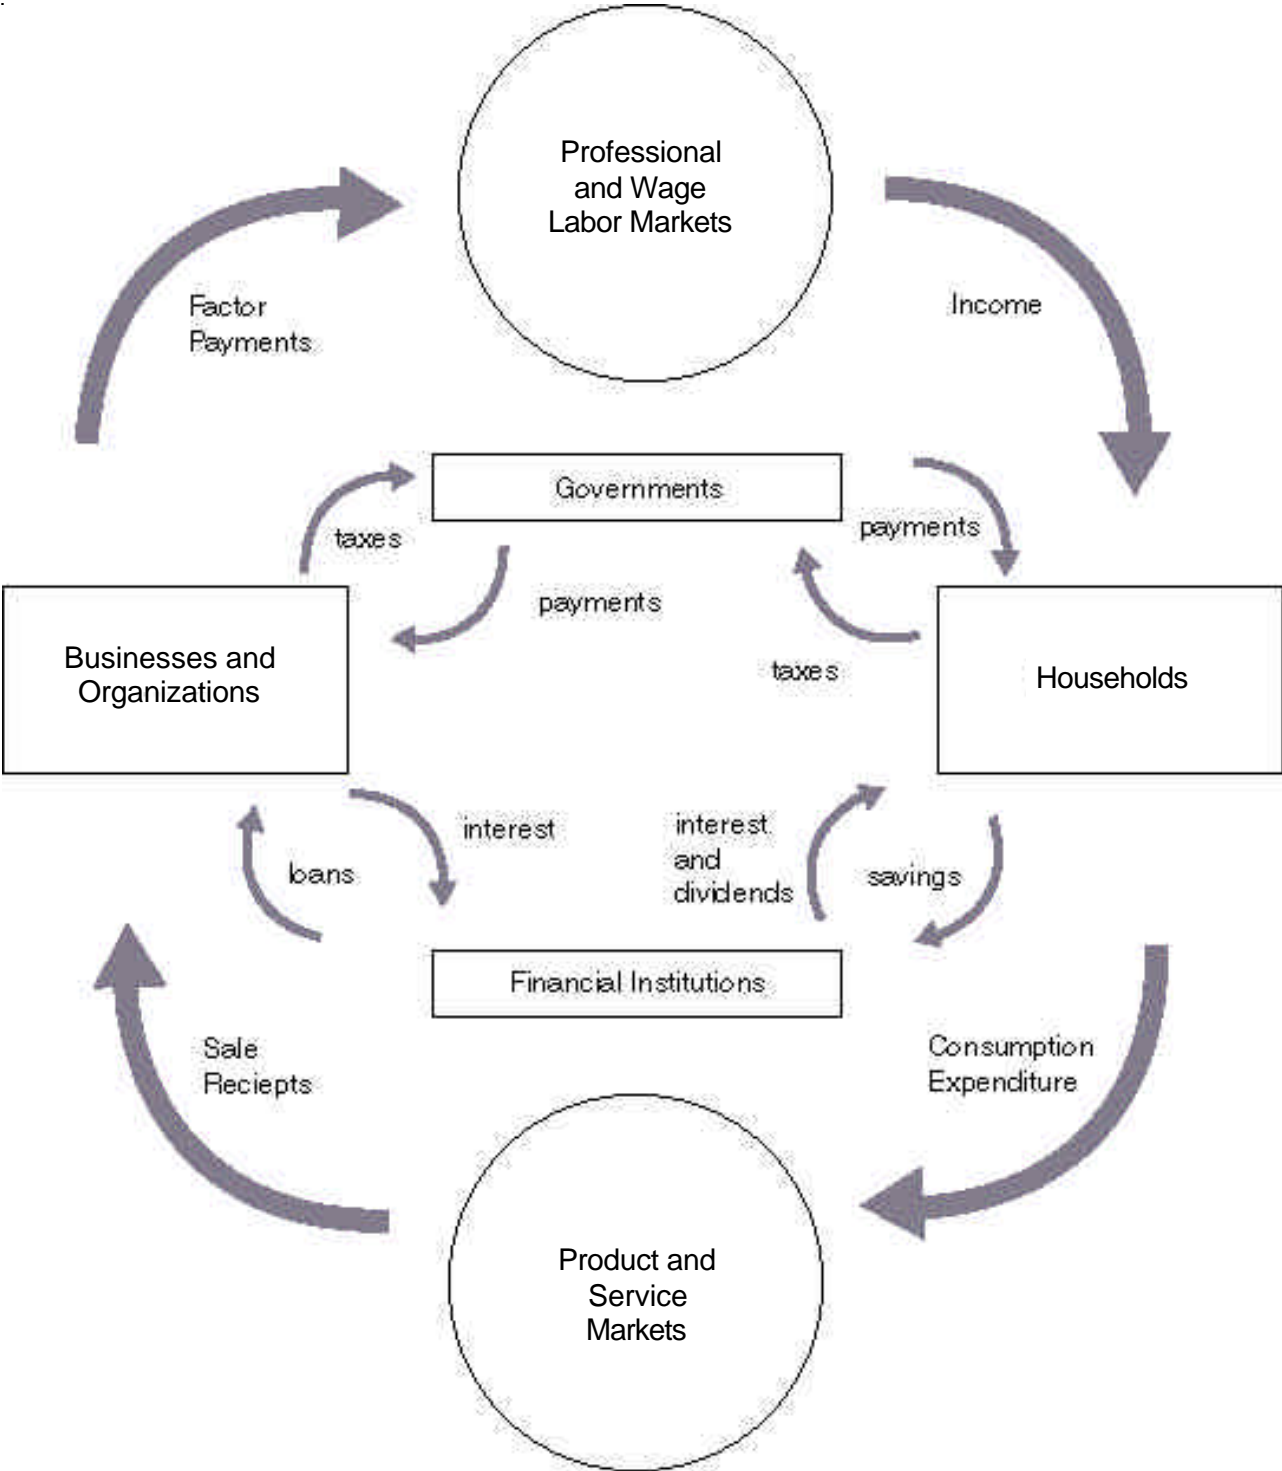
Professional and Wage Labor Markets

Factor Payments

Income

Governments

taxes

payments

payments

taxes

Businesses and Organizations

Households

interest

loans

interest and dividends

savings

Financial Institutions

Sale Reciepts

Consumption Expenditure

Product and Service Markets